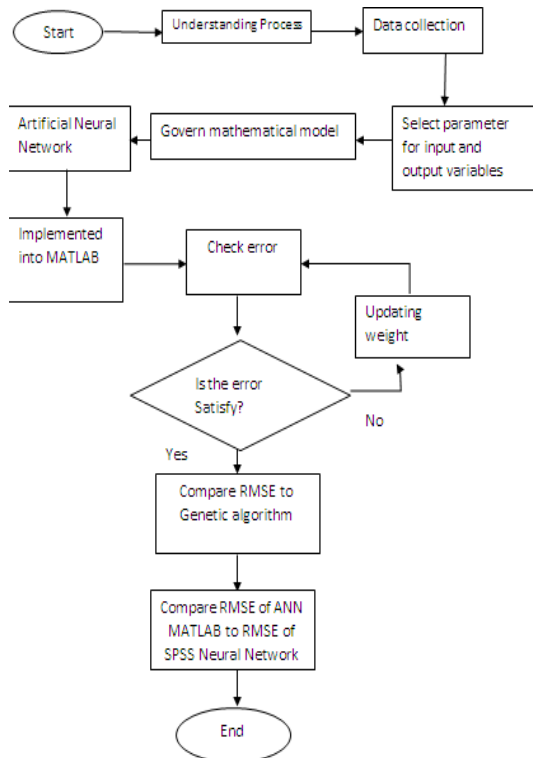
Start

Understanding Process

Data collection

Select parameter for input and output variables

Govern mathematical model

Artificial Neural Network

Implemented into MATLAB

Check error

Updating weight

Is the error Satisfy?

No

Yes

Compare RMSE to Genetic algorithm

Compare RMSE of ANN MATLAB to RMSE of SPSS Neural Network

End